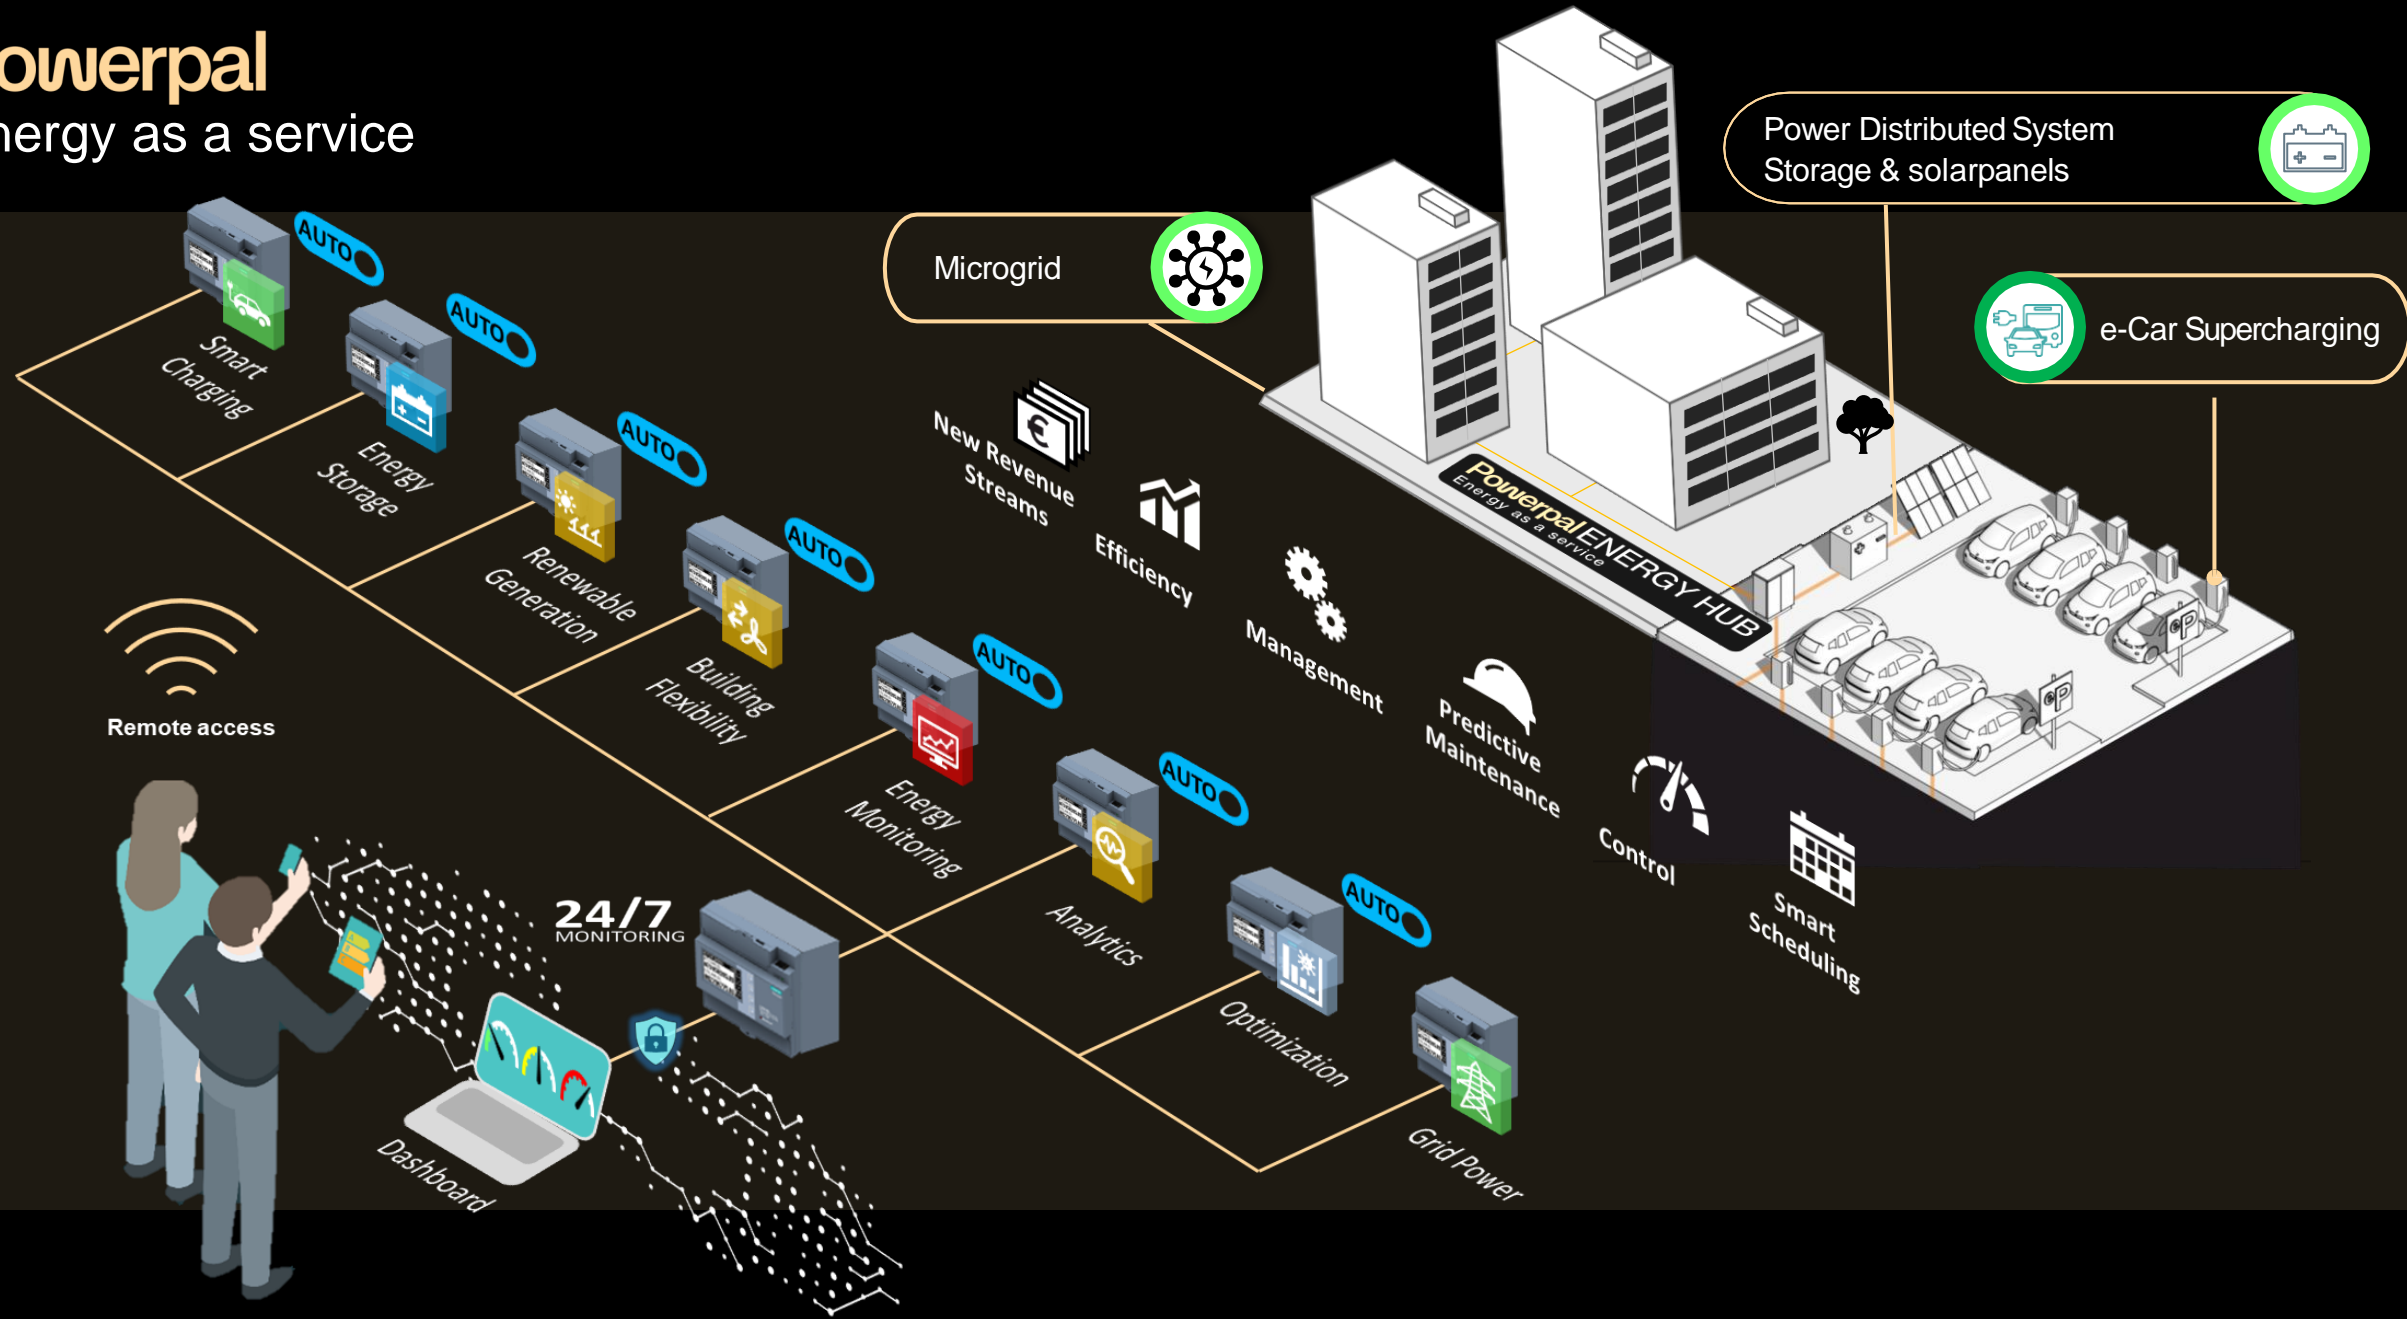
owerpal
nergy as a service

Power Distributed System
Storage & solarpanels

Microgrid

e-Car Supercharging

AUTO
Smart Charging

AUTO
Energy Storage

AUTO
Renewable Generation

AUTO
Building Flexibility

AUTO
Energy Monitoring

AUTO
Analytics

AUTO
Optimization

Grid Power

New Revenue Streams

Efficiency

Management

Predictive Maintenance

Control

Smart Scheduling

Powerpal ENERGY HUB
Energy as a service

Remote access

24/7
MONITORING

Dashboard